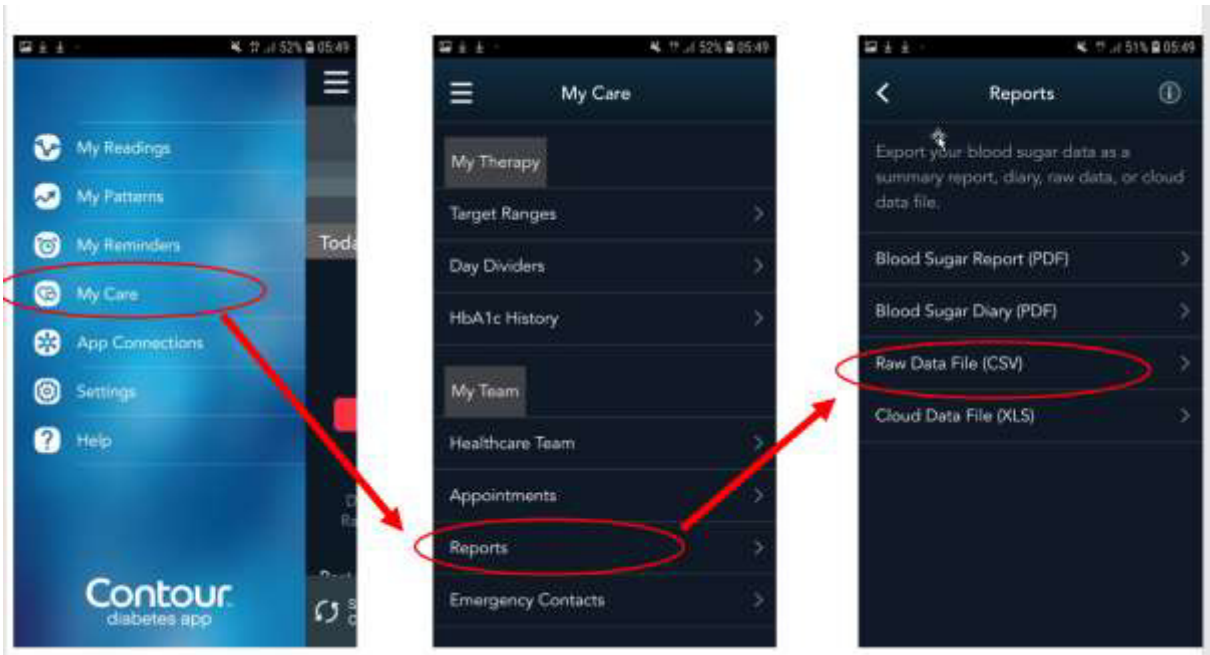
52% 05:49

My Readings
My Patterns
My Reminders
My Care
App Connections
Settings
Help

Toda

Contour
diabetes app

52% 05:49

My Care

My Therapy
Target Ranges
Day Dividers
HbA1c History

My Team
Healthcare Team
Appointments
Reports
Emergency Contacts

51% 05:49

Reports

Export your blood sugar data as a summary report, diary, raw data, or cloud data file.

Blood Sugar Report (PDF)
Blood Sugar Diary (PDF)
Raw Data File (CSV)
Cloud Data File (XLS)